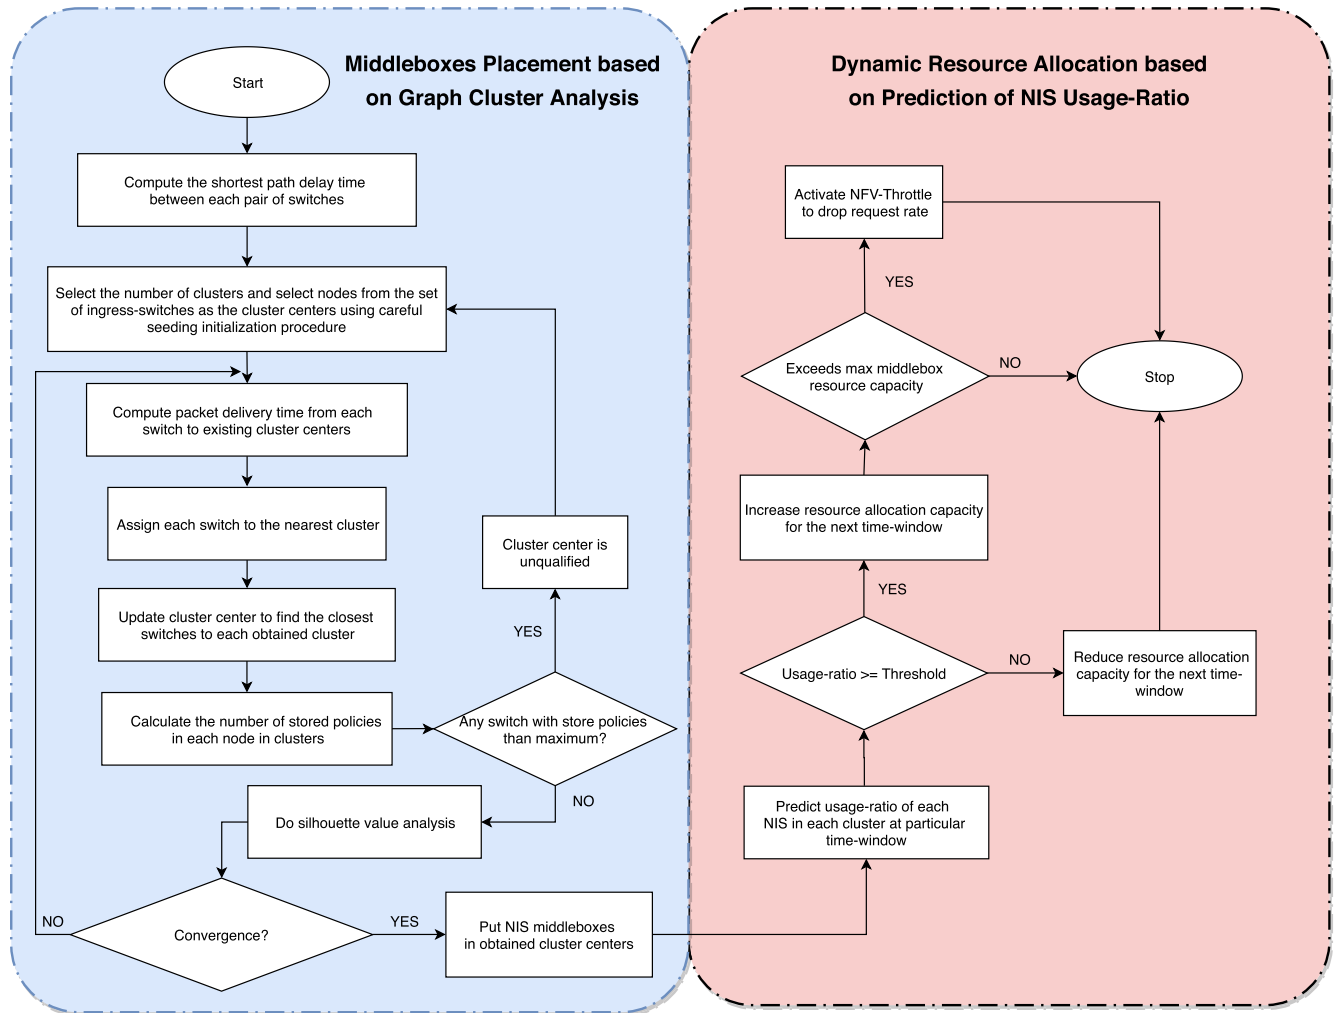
Middleboxes Placement based on Graph Cluster Analysis

Start

Compute the shortest path delay time between each pair of switches

Select the number of clusters and select nodes from the set of ingress-switches as the cluster centers using careful seeding initialization procedure

Compute packet delivery time from each switch to existing cluster centers

Assign each switch to the nearest cluster

Update cluster center to find the closest switches to each obtained cluster

Calculate the number of stored policies in each node in clusters

Any switch with store policies than maximum?

YES

Cluster center is unqualified

NO

Do silhouette value analysis

Convergence?

NO

YES

Put NIS middleboxes in obtained cluster centers

Dynamic Resource Allocation based on Prediction of NIS Usage-Ratio

Activate NFV-Throttle to drop request rate

YES

Exceeds max middlebox resource capacity

NO

Stop

Increase resource allocation capacity for the next time-window

YES

Usage-ratio >= Threshold

NO

Reduce resource allocation capacity for the next time-window

Predict usage-ratio of each NIS in each cluster at particular time-window